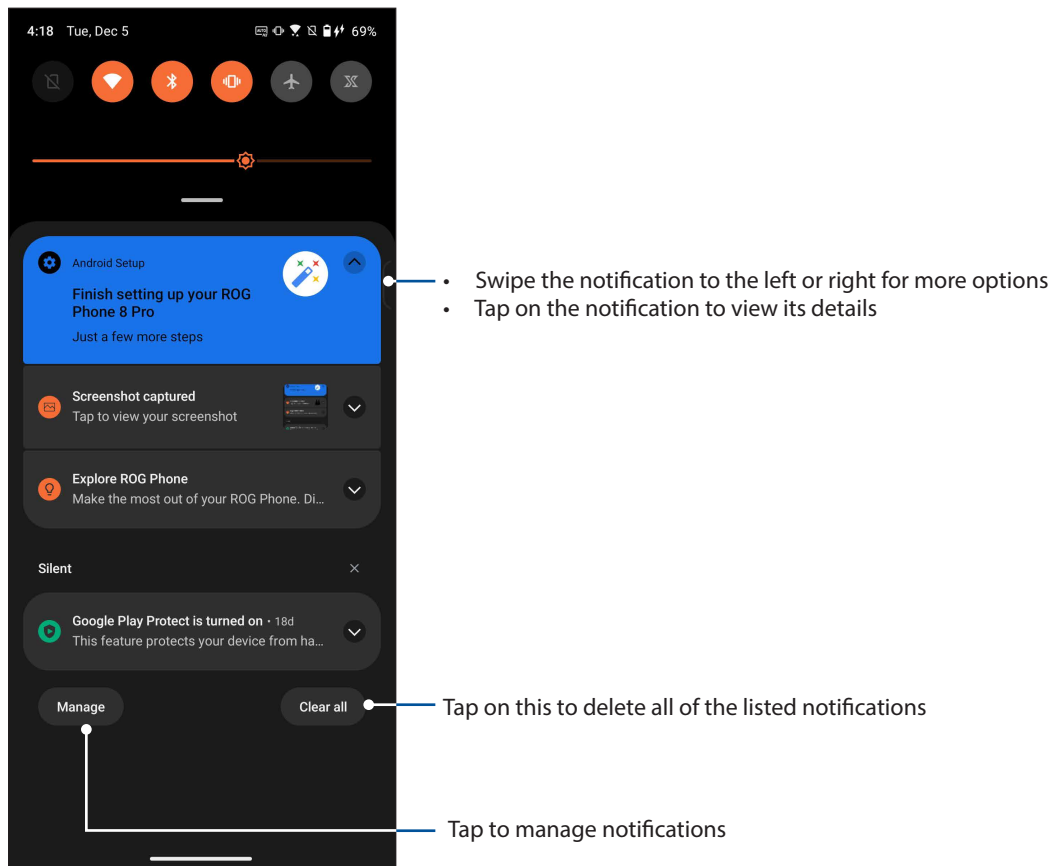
4:18 Tue, Dec 5 69%

Android Setup

Finish setting up your ROG Phone 8 Pro

Just a few more steps

Screenshot captured

Tap to view your screenshot

Explore ROG Phone

Make the most out of your ROG Phone. Di...

Silent

Google Play Protect is turned on • 18d

This feature protects your device from ha...

Manage

Clear all

• Swipe the notification to the left or right for more options
• Tap on the notification to view its details

Tap on this to delete all of the listed notifications

Tap to manage notifications